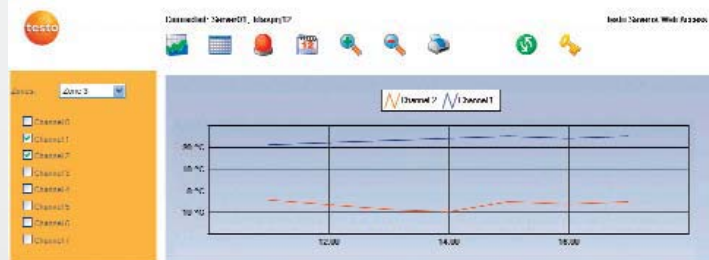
testo

Connected: Server01, Muspry17

testo Saveris Web Access

Zone: Zone 3

Channel 0
Channel 1
Channel 2
Channel 3
Channel 4
Channel 5
Channel 6
Channel 7

Channel 2 Channel 1

30 °C
20 °C
0 °C
10 °C

12:00
14:00
16:00